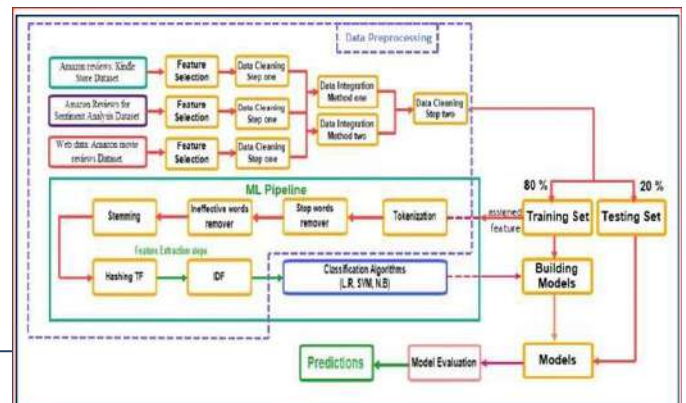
Data Preprocessing

Amazon reviews: Kindle Store Dataset

Feature Selection

Data Cleaning Step one

Amazon Reviews for Sentiment Analysis Dataset

Feature Selection

Data Cleaning Step one

Web data: Amazon movie reviews Dataset

Feature Selection

Data Cleaning Step one

Data Integration Method one

Data Integration Method two

Data Cleaning Step two

ML Pipeline

80 %

20 %

Stemming

Ineffective words remover

Stop words remover

Tokenization

assemed feature

Training Set

Testing Set

Feature Extraction steps

Hashing TF

IDF

Classification Algorithms (L.R, SVM, N.B)

Building Models

Predictions

Model Evaluation

Models